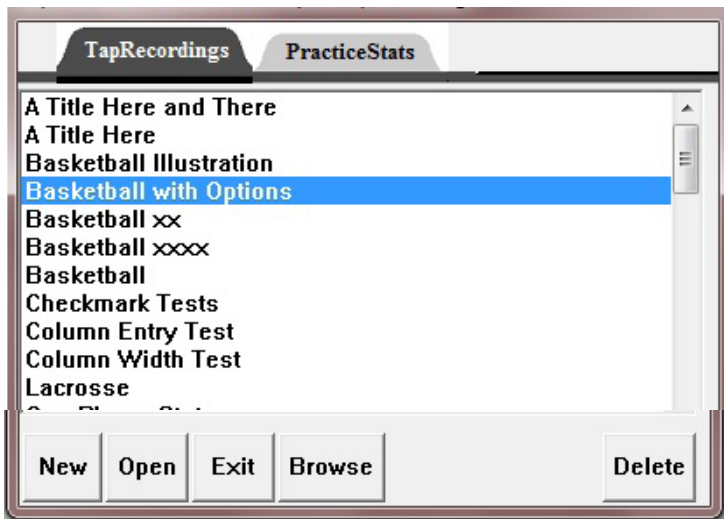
TapRecordings
PracticeStats

A Title Here and There
A Title Here
Basketball Illustration
Basketball with Options
Basketball xx
Basketball xxxx
Basketball
Checkmark Tests
Column Entry Test
Column Width Test
Lacrosse
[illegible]

New
Open
Exit
Browse
Delete